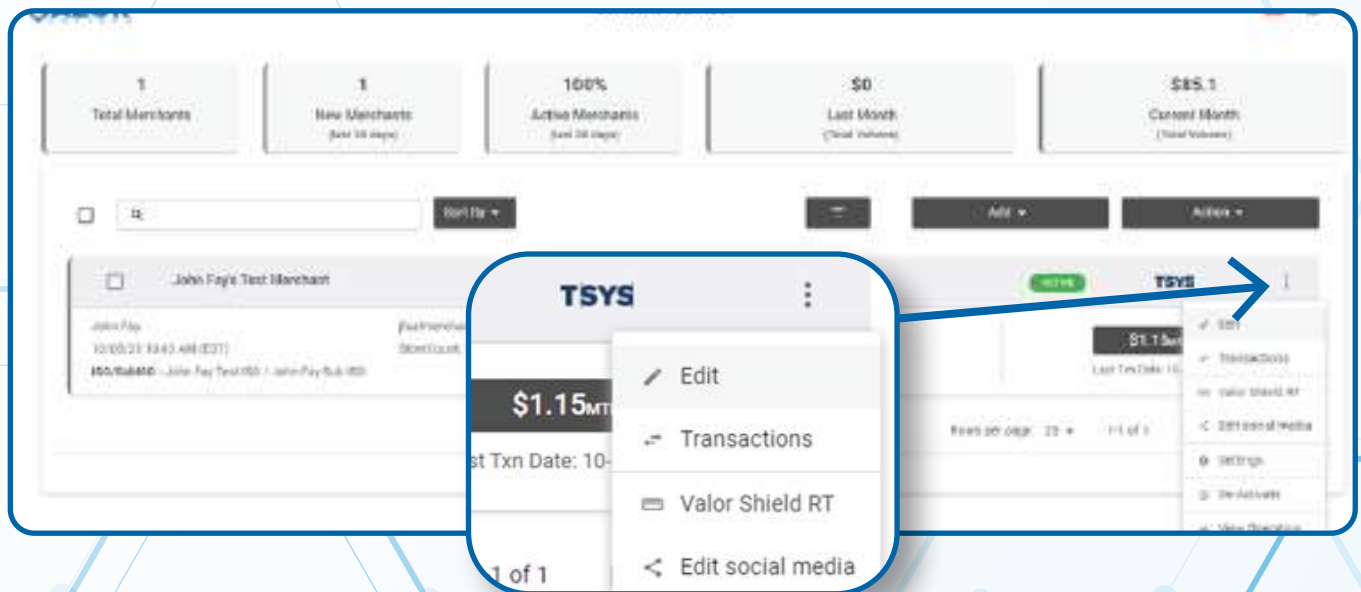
1
Total Merchants

1
New Merchants
(last 30 days)

100%
Active Merchants
(last 30 days)

$0
Last Month
(Total Volume)

$85.1
Current Month
(Total Volume)

Sort By

Add

Actions

John Fay's Test Merchant

John Fay
10/05/23 10:43 AM (EDT)
ISO/SubISO - John Fay Test ISO - John Fay Sub ISO

ACTIVE

TSYS

$1.15

Last Txn Date: 1

Rows per page: 25
1-1 of 1

Edit
Transactions
Valor Shield RT
Edit social media
Settings
De-Activate
View Operation

TSYS

$1.15MT

st Txn Date: 10-

1 of 1

Edit
Transactions
Valor Shield RT
Edit social media